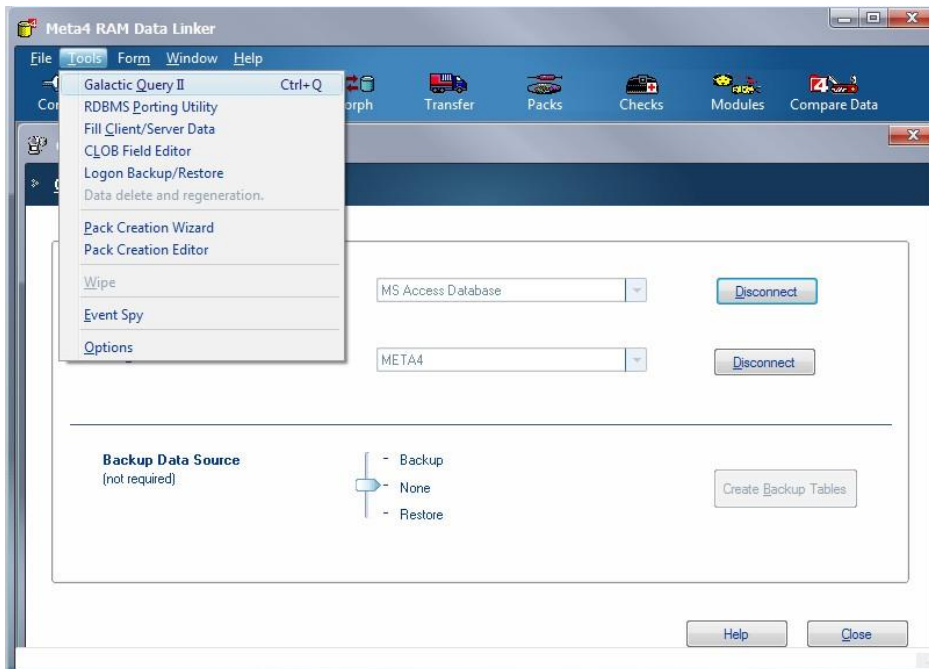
Meta4 RAM Data Linker

File Tools Form Window Help

Galactic Query II Ctrl+Q
RDBMS Porting Utility
Fill Client/Server Data
CLOB Field Editor
Logon Backup/Restore
Data delete and regeneration.
Pack Creation Wizard
Pack Creation Editor
Wipe
Event Spy
Options

Co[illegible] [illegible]orph Transfer Packs Checks Modules Compare Data

MS Access Database
Disconnect
META4
Disconnect

Backup Data Source
(not required)
Backup
None
Restore
Create Backup Tables

Help Close